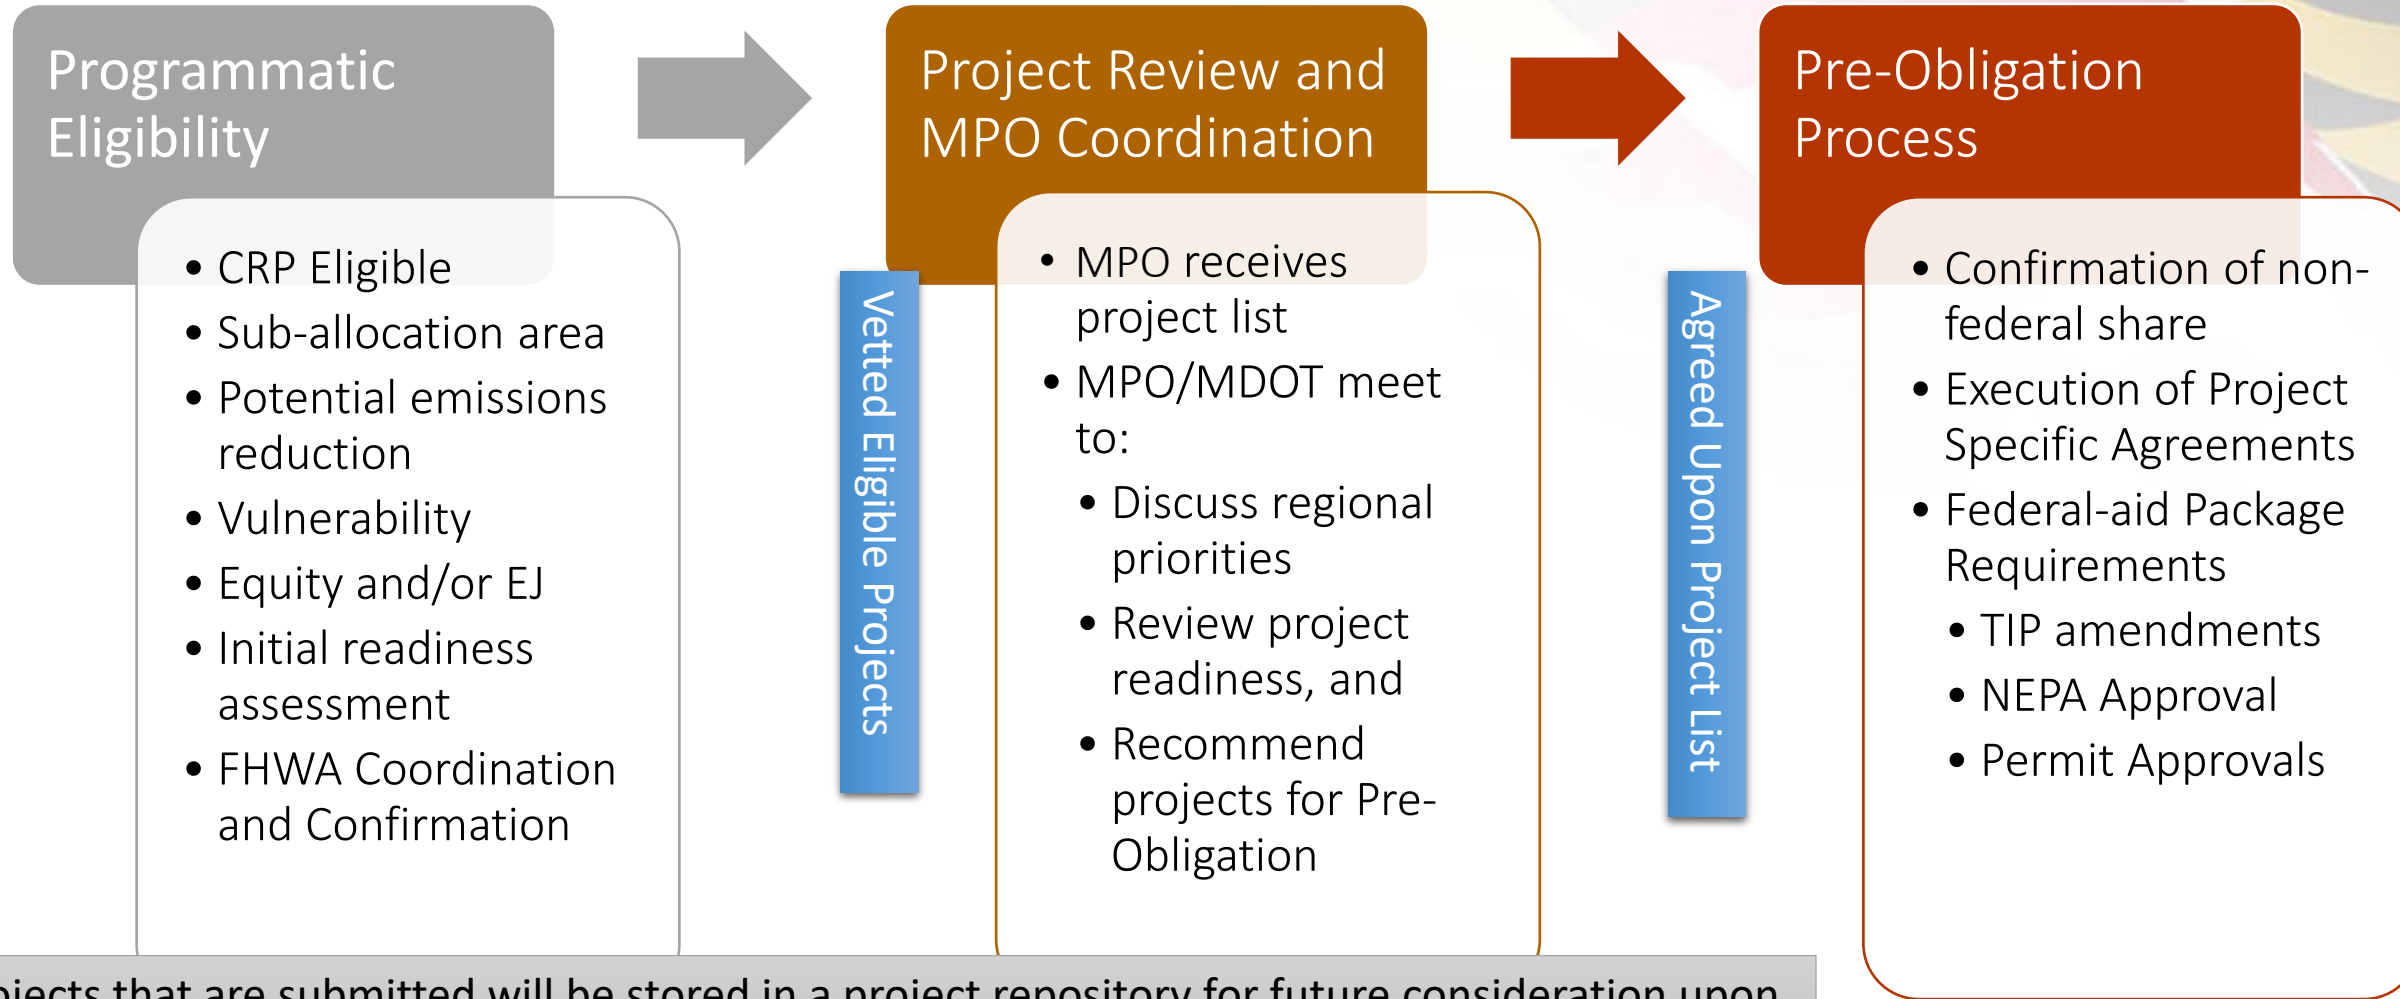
Programmatic Eligibility

- CRP Eligible
- Sub-allocation area
- Potential emissions reduction
- Vulnerability
- Equity and/or EJ
- Initial readiness assessment
- FHWA Coordination and Confirmation

Vetted Eligible Projects

Project Review and MPO Coordination

- MPO receives project list
- MPO/MDOT meet to:
  - Discuss regional priorities
  - Review project readiness, and
  - Recommend projects for Pre-Obligation

Agreed Upon Project List

Pre-Obligation Process

- Confirmation of non-federal share
- Execution of Project Specific Agreements
- Federal-aid Package Requirements
  - TIP amendments
  - NEPA Approval
  - Permit Approvals

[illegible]jects that are submitted will be stored in a project repository for future consideration upon